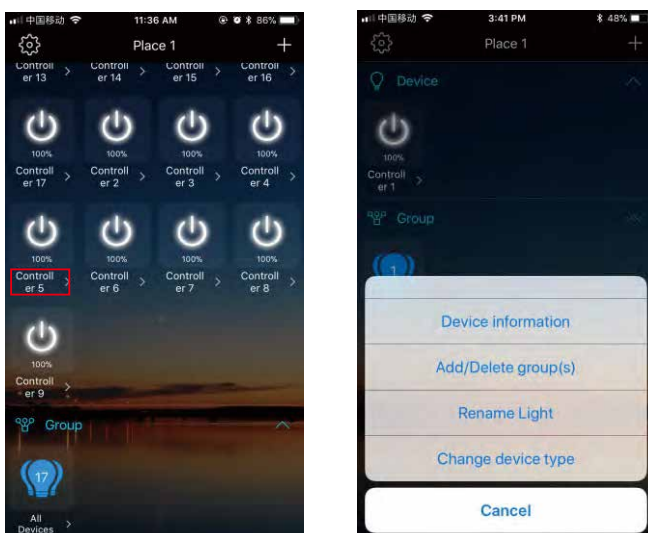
中国移动 11:36 AM 86%

Place 1

Controller 13 Controller 14 Controller 15 Controller 16

100% Controller 17
100% Controller 2
100% Controller 3
100% Controller 4

100% Controller 5
100% Controller 6
100% Controller 7
100% Controller 8

100% Controller 9

Group

17
All Devices

中国移动 3:41 PM 48%

Place 1

Device

100% Controller 1

Group

1

Device information

Add/Delete group(s)

Rename Light

Change device type

Cancel